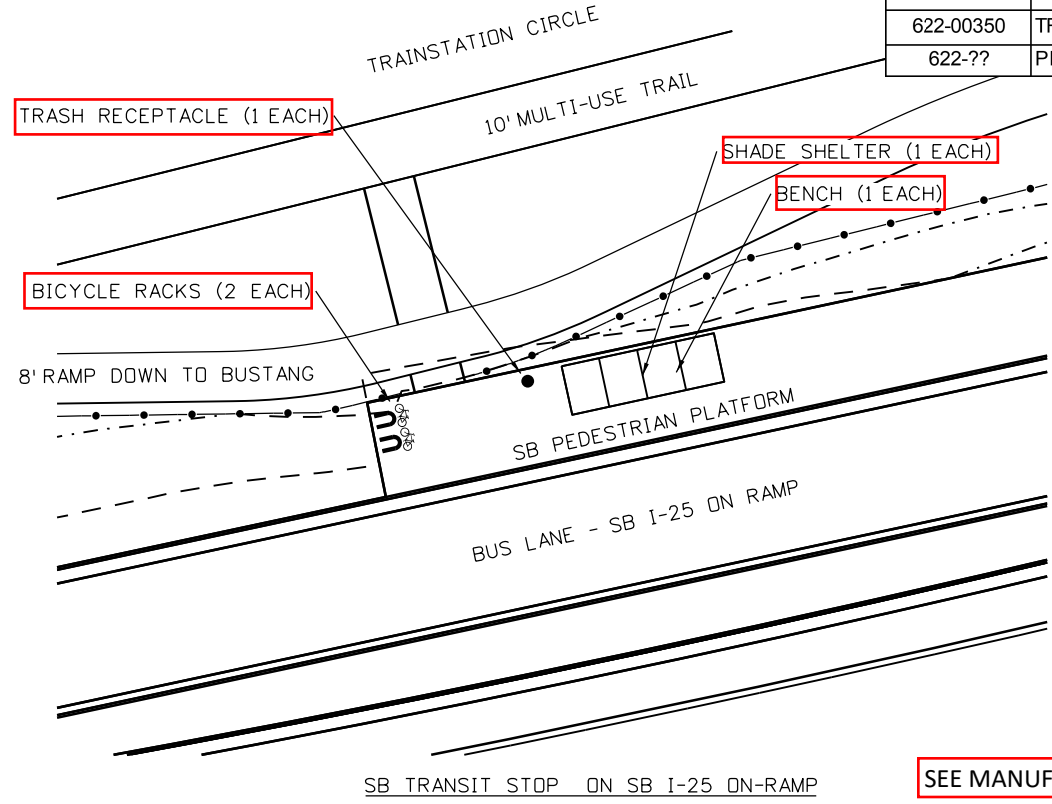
| 622-00350 | TF |
|---|---|
| 622-?? | P |

TRAINSTATION CIRCLE

10' MULTI-USE TRAIL

TRASH RECEPTACLE (1 EACH)

SHADE SHELTER (1 EACH)

BENCH (1 EACH)

BICYCLE RACKS (2 EACH)

8' RAMP DOWN TO BUSTANG

SB PEDESTRIAN PLATFORM

BUS LANE - SB I-25 ON RAMP

SB TRANSIT STOP ON SB I-25 ON-RAMP

SEE MANUF